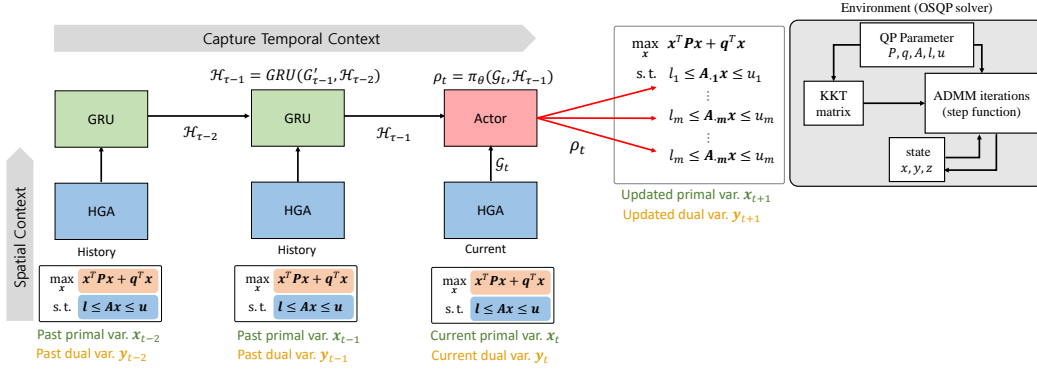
Capture Temporal Context

$\mathcal{H}_{\tau-1} = GRU(G'_{\tau-1}, \mathcal{H}_{\tau-2})$

$\rho_t = \pi_\theta(\mathcal{G}_t, \mathcal{H}_{\tau-1})$

GRU

$\mathcal{H}_{\tau-2}$

GRU

$\mathcal{H}_{\tau-1}$

Actor

$\mathcal{G}_t$

$\rho_t$

Spatial Context

HGA

History

HGA

History

HGA

Current

$\max_{x}$ $\boldsymbol{x}^T\boldsymbol{P}\boldsymbol{x} + \boldsymbol{q}^T\boldsymbol{x}$
s. t. $\boldsymbol{l} \leq \boldsymbol{A}\boldsymbol{x} \leq \boldsymbol{u}$

Past primal var. $\boldsymbol{x}_{t-2}$
Past dual var. $\boldsymbol{y}_{t-2}$

$\max_{x}$ $\boldsymbol{x}^T\boldsymbol{P}\boldsymbol{x} + \boldsymbol{q}^T\boldsymbol{x}$
s. t. $\boldsymbol{l} \leq \boldsymbol{A}\boldsymbol{x} \leq \boldsymbol{u}$

Past primal var. $\boldsymbol{x}_{t-1}$
Past dual var. $\boldsymbol{y}_{t-1}$

$\max_{x}$ $\boldsymbol{x}^T\boldsymbol{P}\boldsymbol{x} + \boldsymbol{q}^T\boldsymbol{x}$
s. t. $\boldsymbol{l} \leq \boldsymbol{A}\boldsymbol{x} \leq \boldsymbol{u}$

Current primal var. $\boldsymbol{x}_t$
Current dual var. $\boldsymbol{y}_t$

$\max_{x}$ $\boldsymbol{x}^T\boldsymbol{P}\boldsymbol{x} + \boldsymbol{q}^T\boldsymbol{x}$
s. t. $l_1 \leq \boldsymbol{A}_{\cdot 1}\boldsymbol{x} \leq u_1$
⋮
$l_m \leq \boldsymbol{A}_{\cdot m}\boldsymbol{x} \leq u_m$
⋮
$l_m \leq \boldsymbol{A}_{\cdot m}\boldsymbol{x} \leq u_m$

Updated primal var. $\boldsymbol{x}_{t+1}$
Updated dual var. $\boldsymbol{y}_{t+1}$

Environment (OSQP solver)

QP Parameter
$P, q, A, l, u$

KKT matrix

ADMM iterations (step function)

state
$x, y, z$